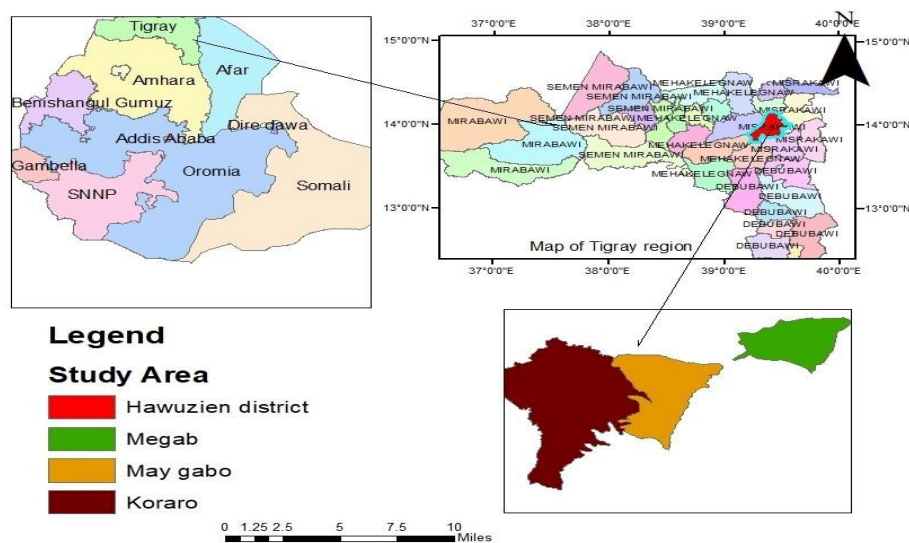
Tigray
Afar
Amhara
Benishangul Gumuz
Addis Ababa
Dire dawa
Gambella
Oromia
SNNP
Somali

37°0'0"E 38°0'0"E 39°0'0"E 40°0'0"E
N
15°0'0"N 15°0'0"N
14°0'0"N 14°0'0"N
13°0'0"N 13°0'0"N
MIRABAWI
SEMEN MIRABAWI
SEMEN MIRABAWI
SEMEN MIRABAWI
SEMEN MIRABAWI
SEMEN MIRABAWI
SEMEN MIRABAWI
MIRABAWI
MIRABAWI
MEHAKELEGNAW
MEHAKELEGNAW
MEHAKELEGNAW
MEHAKELEGNAW
MEHAKELEGNAW
MEHAKELEGNAW
MEHAKELEGNAW
MISRAKAWI
MISRAKAWI
MISRAKAWI
MISRAKAWI
MISRAKAWI
MISRAKAWI
DEBUBAWI
DEBUBAWI
DEBUBAWI
DEBUBAWI
DEBUBAWI
DEBUBAWI
DEBUBAWI
Map of Tigray region
37°0'0"E 38°0'0"E 39°0'0"E 40°0'0"E

Legend
Study Area
Hawuzien district
Megab
May gabo
Koraro

0 1.25 2.5 5 7.5 10 Miles